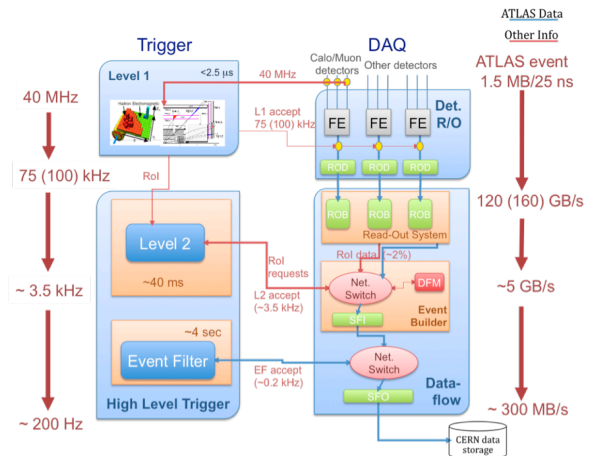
ATLAS Data

Other Info

Trigger

DAQ

ATLAS event 1.5 MB/25 ns

Level 1

<2.5 μs

40 MHz

Calo/Muon detectors

Other detectors

40 MHz

L1 accept 75 (100) kHz

Det. R/O

FE

FE

FE

ROD

ROD

ROD

75 (100) kHz

RoI

120 (160) GB/s

ROB

ROB

ROB

Level 2

Read-Out System

~40 ms

RoI data (~2%)

RoI requests

Net. Switch

DFM

~ 3.5 kHz

L2 accept (~3.5 kHz)

SFI

Event Builder

~5 GB/s

~4 sec

Event Filter

Net. Switch

EF accept (~0.2 kHz)

Data-flow

High Level Trigger

SFO

~ 300 MB/s

~ 200 Hz

CERN data storage